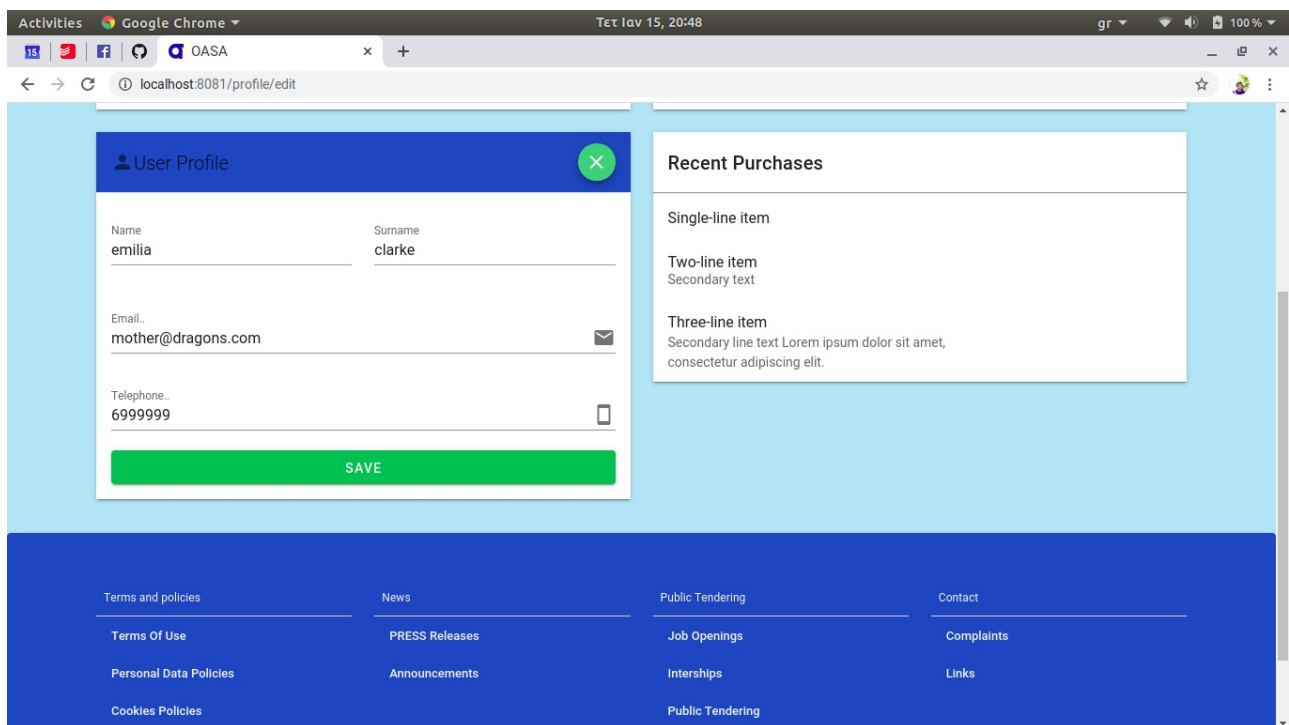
Activities Google Chrome ▾ Τετ Ιαν 15, 20:48 gr ▾ 100 % ▾

15 OASA × +

localhost:8081/profile/edit

User Profile

Name
emilia

Surname
clarke

Email..
mother@dragons.com

Telephone..
6999999

SAVE

Recent Purchases

Single-line item

Two-line item
Secondary text

Three-line item
Secondary line text Lorem ipsum dolor sit amet, consectetur adipiscing elit.

Terms and policies
Terms Of Use
Personal Data Policies
Cookies Policies

News
PRESS Releases
Announcements

Public Tendering
Job Openings
Interships
Public Tendering

Contact
Complaints
Links